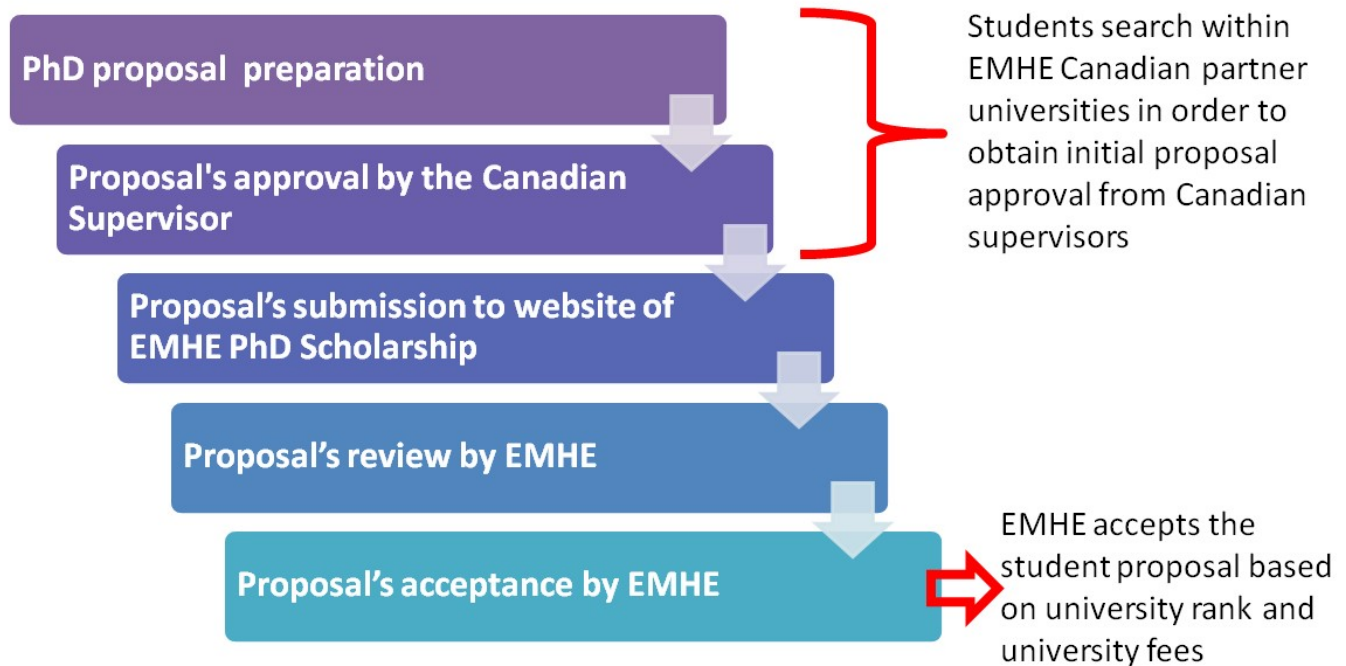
PhD proposal  preparation

Proposal's approval by the Canadian Supervisor

Proposal's submission to website of EMHE PhD Scholarship

Proposal's review by EMHE

Proposal's acceptance by EMHE

Students search within EMHE Canadian partner universities in order to obtain initial proposal approval from Canadian supervisors

EMHE accepts the student proposal based on university rank and university fees